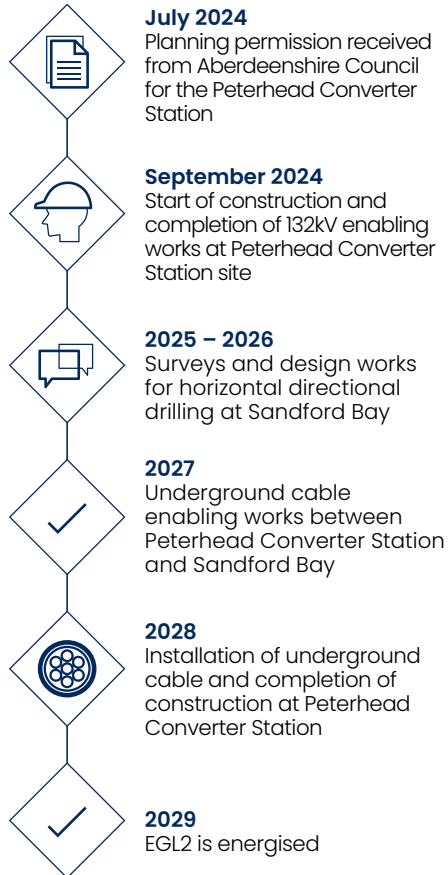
**July 2024**
Planning permission received from Aberdeenshire Council for the Peterhead Converter Station

**September 2024**
Start of construction and completion of 132kV enabling works at Peterhead Converter Station site

**2025 – 2026**
Surveys and design works for horizontal directional drilling at Sandford Bay

**2027**
Underground cable enabling works between Peterhead Converter Station and Sandford Bay

**2028**
Installation of underground cable and completion of construction at Peterhead Converter Station

**2029**
EGL2 is energised